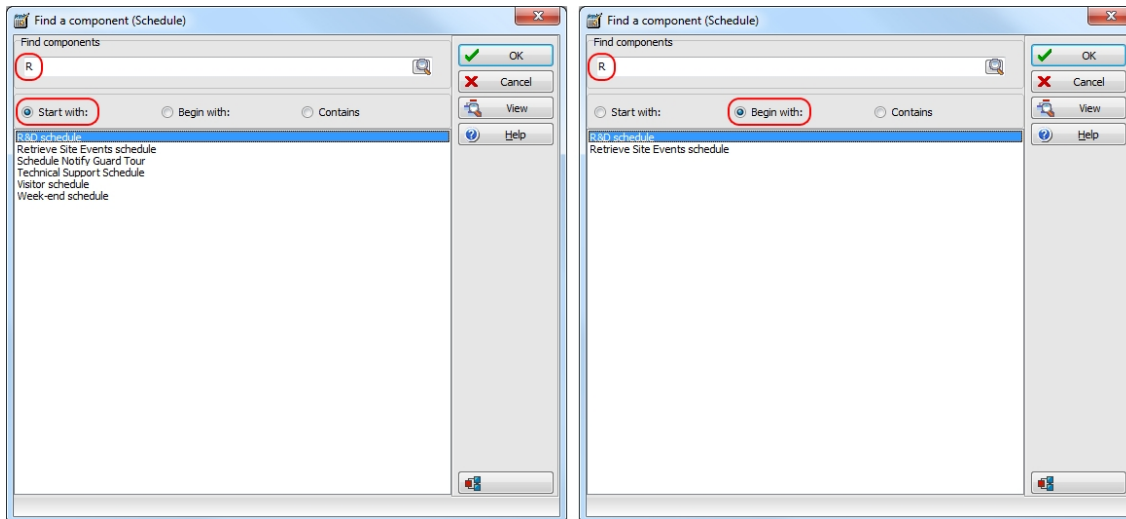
Find a component (Schedule)

Find components

R

Start with: Begin with: Contains

R&D schedule
Retrieve Site Events schedule
Schedule Notify Guard Tour
Technical Support Schedule
Visitor schedule
Week-end schedule

OK
Cancel
View
Help

Find a component (Schedule)

Find components

R

Start with: Begin with: Contains

R&D schedule
Retrieve Site Events schedule

OK
Cancel
View
Help